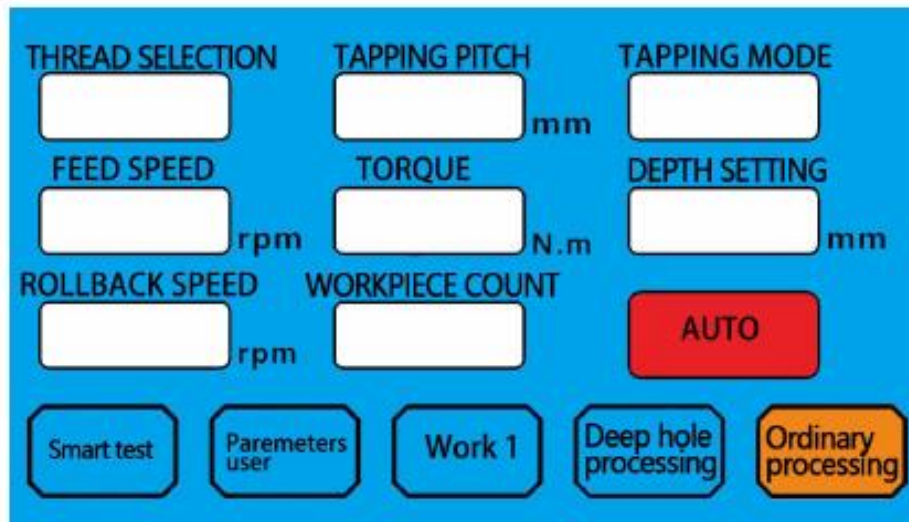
THREAD SELECTION
TAPPING PITCH
mm
TAPPING MODE
FEED SPEED
rpm
TORQUE
N.m
DEPTH SETTING
mm
ROLLBACK SPEED
rpm
WORKPIECE COUNT
AUTO

Smart test
Paremeters user
Work 1
Deep hole processing
Ordinary processing